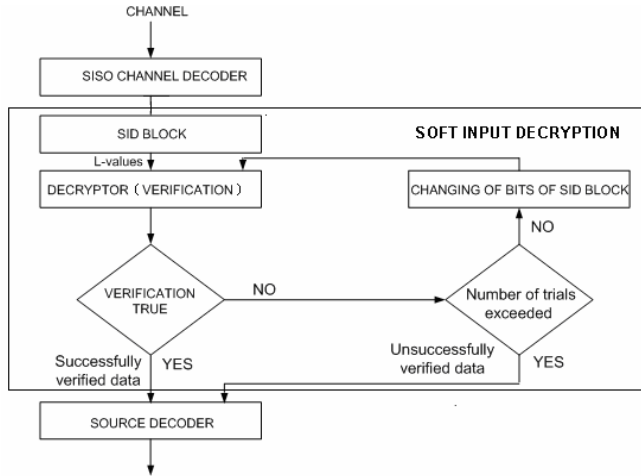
CHANNEL

SISO CHANNEL DECODER

SID BLOCK

SOFT INPUT DECRYPTION

L-values

DECRYPTOR（VERIFICATION）

CHANGING OF BITS OF SID BLOCK

NO

VERIFICATION TRUE

NO

Number of trials exceeded

Successfully verified data

YES

Unsuccessfully verified data

YES

SOURCE DECODER